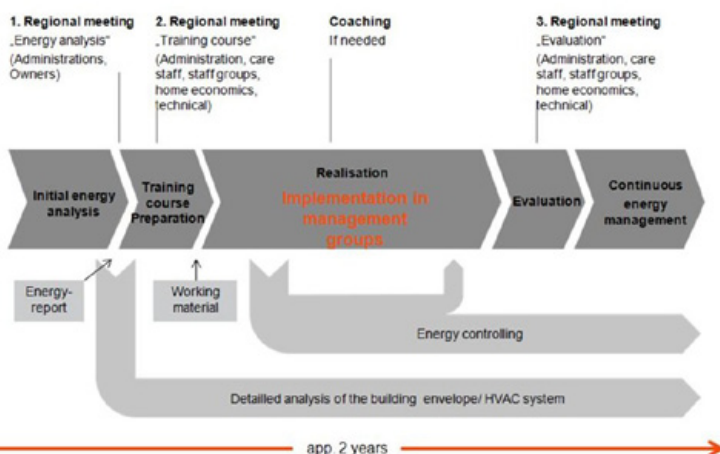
1. Regional meeting
„Energy analysis“
(Administrations, Owners)

2. Regional meeting
„Training course“
(Administration, care staff, staff groups, home economics, technical)

Coaching
If needed

3. Regional meeting
„Evaluation“
(Administration, care staff, staff groups, home economics, technical)

Initial energy analysis

Training course Preparation

Realisation

Implementation in management groups

Evaluation

Continuous energy management

Energy-report

Working material

Energy controlling

Detailed analysis of the building envelope/ HVAC system

app. 2 years